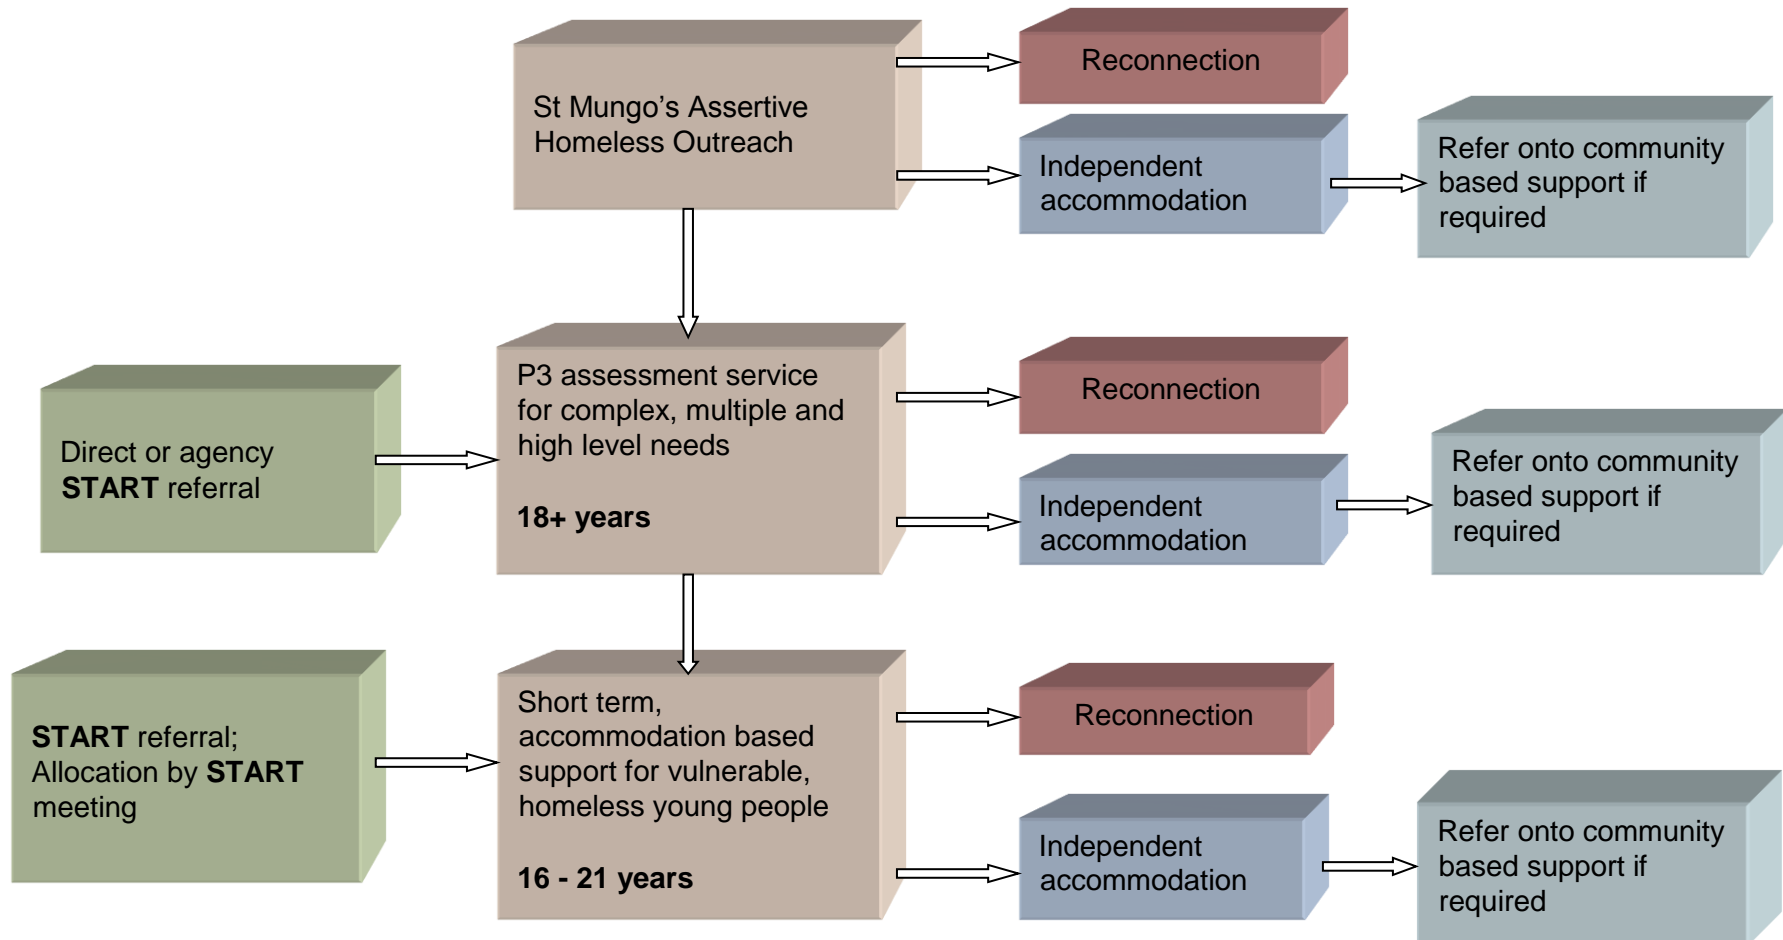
St Mungo’s Assertive Homeless Outreach

Reconnection

Independent accommodation

Refer onto community based support if required

Direct or agency **START** referral

P3 assessment service for complex, multiple and high level needs

**18+ years**

Reconnection

Independent accommodation

Refer onto community based support if required

**START** referral; Allocation by **START** meeting

Short term, accommodation based support for vulnerable, homeless young people

**16 - 21 years**

Reconnection

Independent accommodation

Refer onto community based support if required